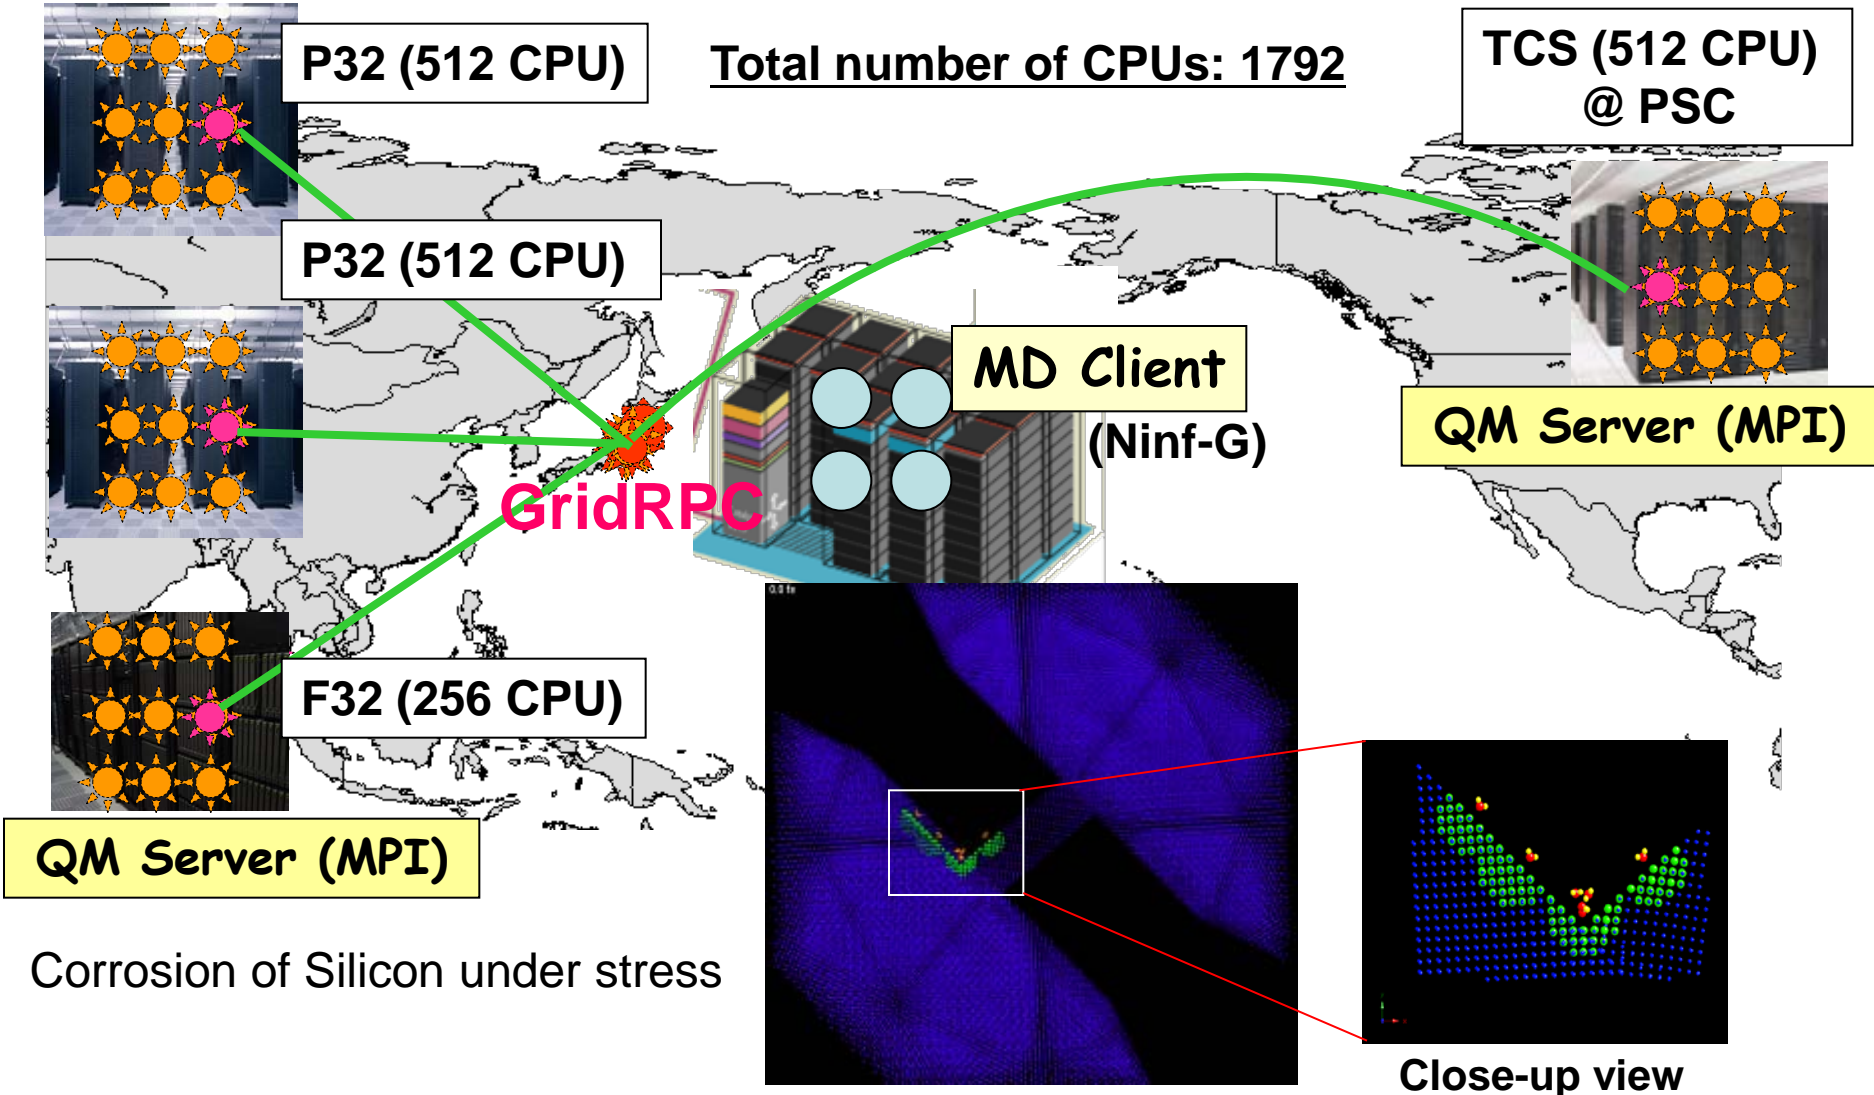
P32 (512 CPU)

Total number of CPUs: 1792

TCS (512 CPU) @ PSC

P32 (512 CPU)

MD Client

(Ninf-G)

QM Server (MPI)

GridRPC

F32 (256 CPU)

QM Server (MPI)

Corrosion of Silicon under stress

Close-up view